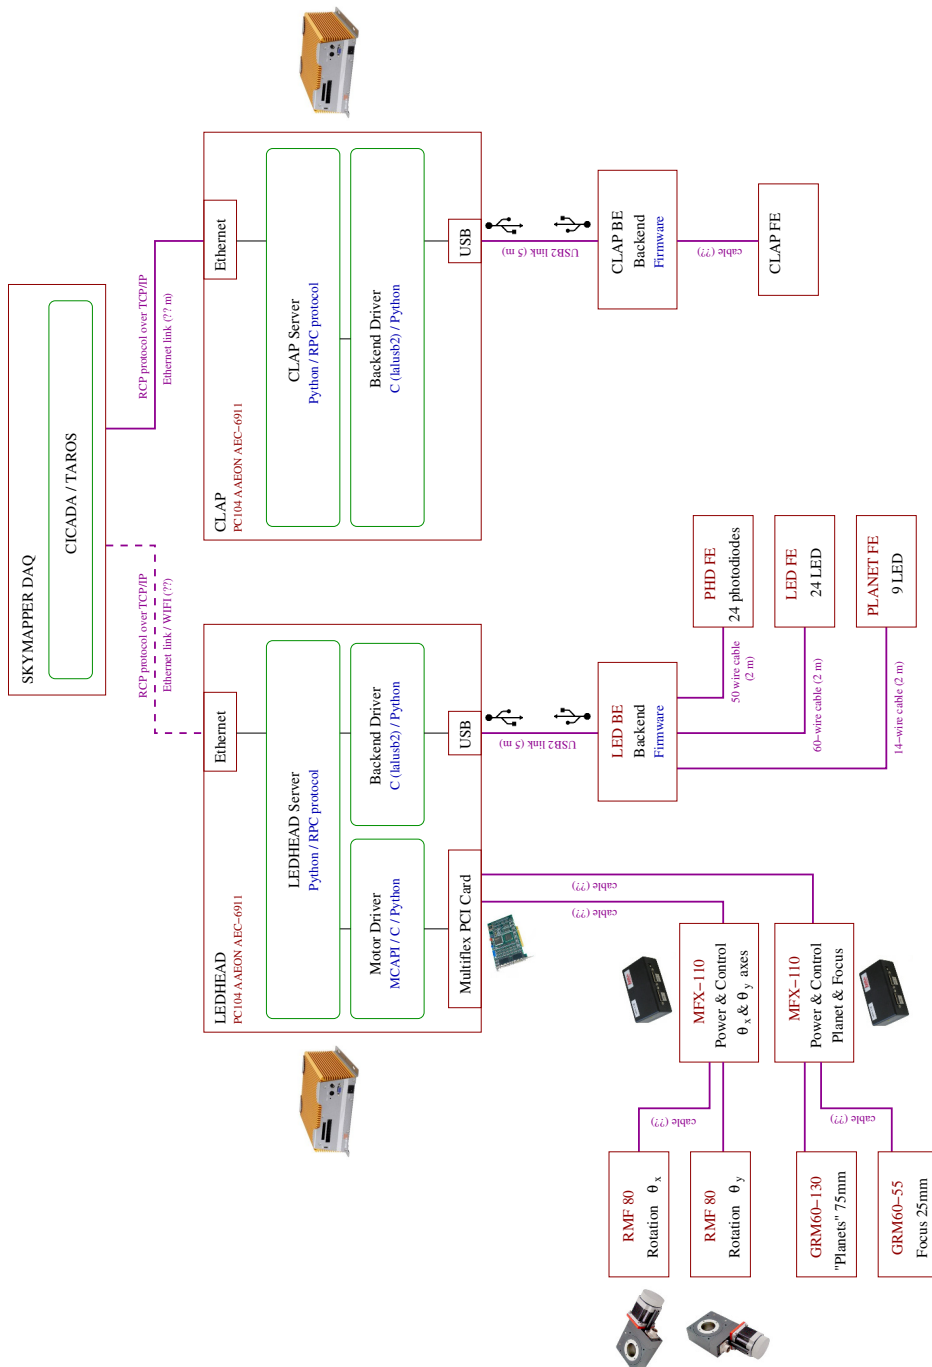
SKYMAPPER DAQ

CICADA / TAROS

RCP protocol over TCP/IP
Ethernet link (?? m)

RCP protocol over TCP/IP
Ethernet link / WIFI (??)

CLAP
PC104 AAEON AEC−6911

Ethernet

CLAP Server
Python / RPC protocol

Backend Driver
C (lalusb2) / Python

USB

USB2 link (5 m)

CLAP BE
Backend
Firmware

cable (??)

CLAP FE

LEDHEAD
PC104 AAEON AEC−6911

Ethernet

LEDHEAD Server
Python / RPC protocol

Backend Driver
C (lalusb2) / Python

Motor Driver
MCAPI / C / Python

USB

USB2 link (5 m)

Multiflex PCI Card

LED BE
Backend
Firmware

PHD FE
24 photodiodes

50 wire cable
(2 m)

LED FE
24 LED

60−wire cable (2 m)

PLANET FE
9 LED

14−wire cable (2 m)

cable (??)

cable (??)

MFX−110
Power & Control
$\theta_x$ & $\theta_y$ axes

MFX−110
Power & Control
Planet & Focus

cable (??)

cable (??)

RMF 80
Rotation $\theta_x$

RMF 80
Rotation $\theta_y$

GRM60−130
"Planets" 75mm

GRM60−55
Focus 25mm